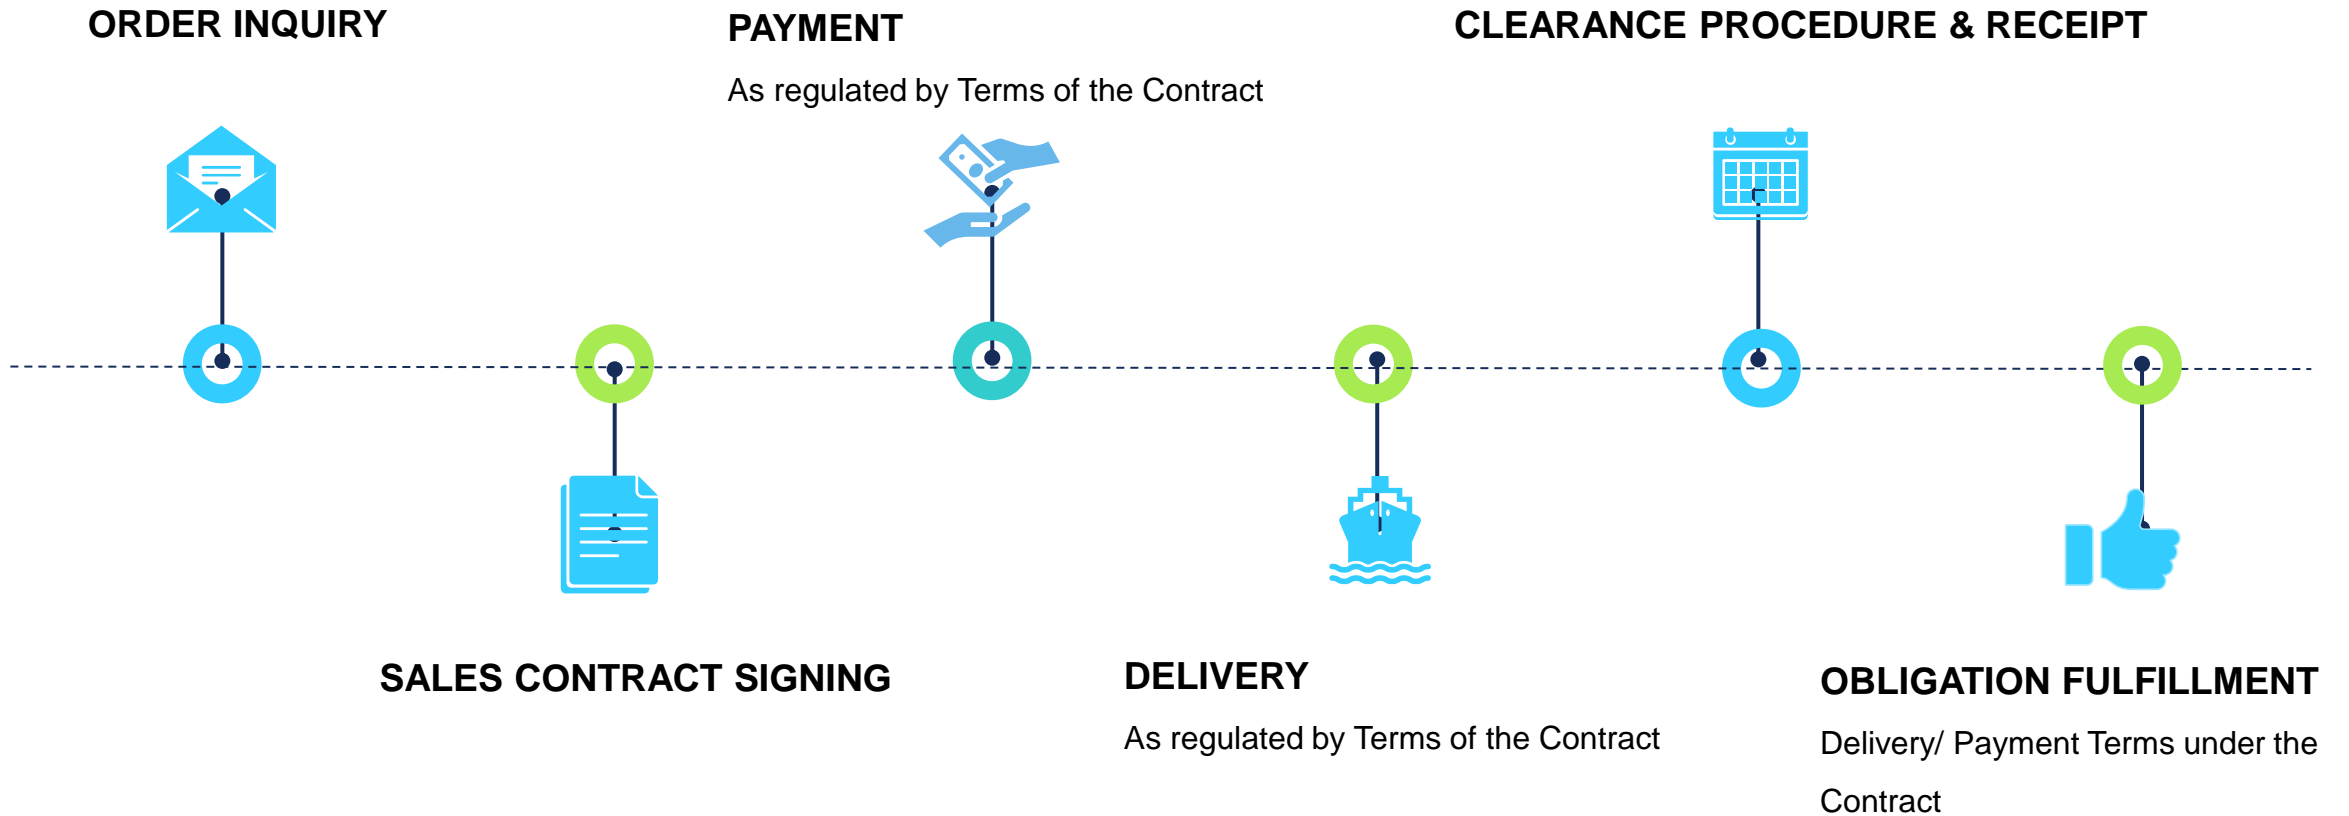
ORDER INQUIRY

PAYMENT

As regulated by Terms of the Contract

CLEARANCE PROCEDURE & RECEIPT

SALES CONTRACT SIGNING

DELIVERY

As regulated by Terms of the Contract

OBLIGATION FULFILLMENT

Delivery/ Payment Terms under the Contract